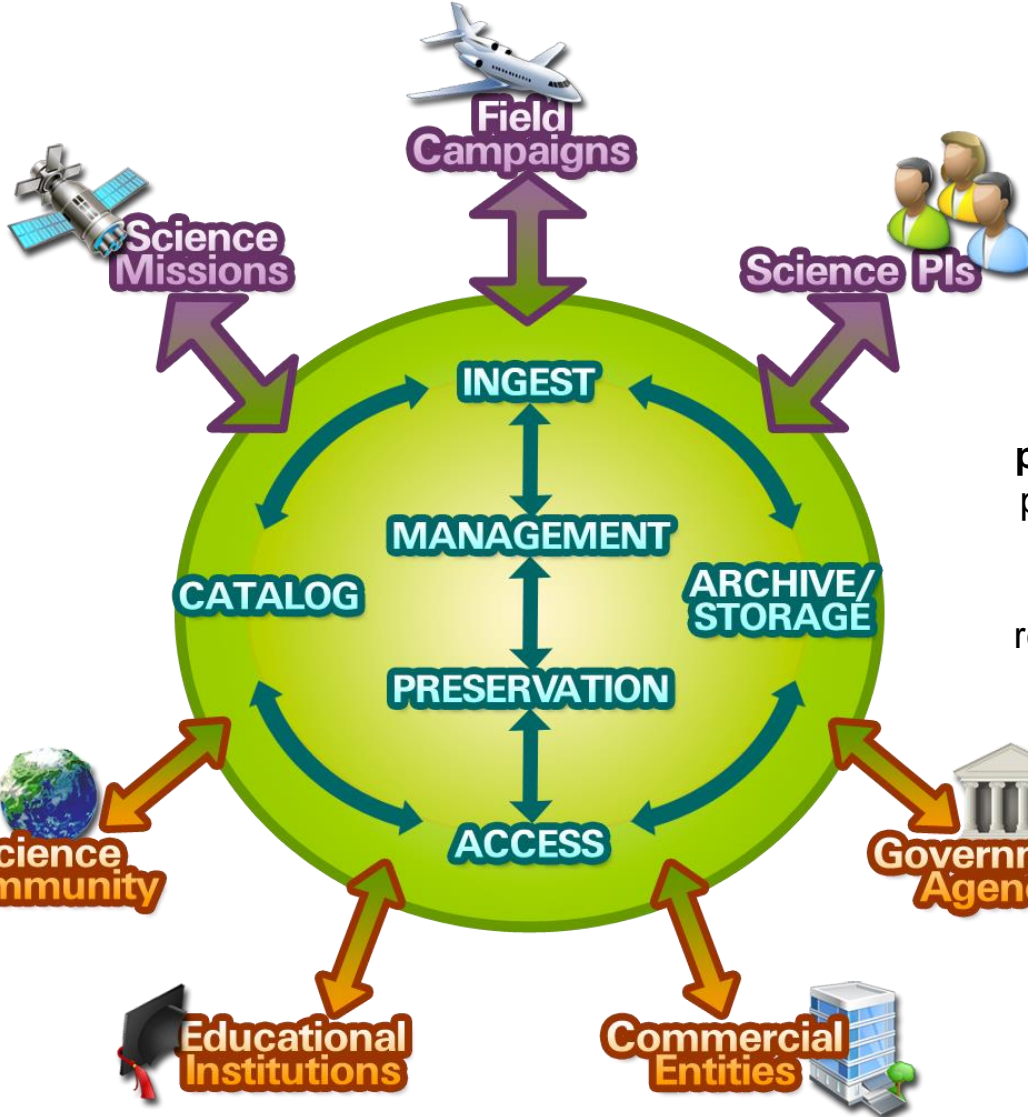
Field Campaigns

Science Missions

Science PIs

INGEST

MANAGEMENT

CATALOG

ARCHIVE/ STORAGE

PRESERVATION

ACCESS

cience mmunity

Governm Agenc

Educational Institutions

Commercial Entities

p
p

re